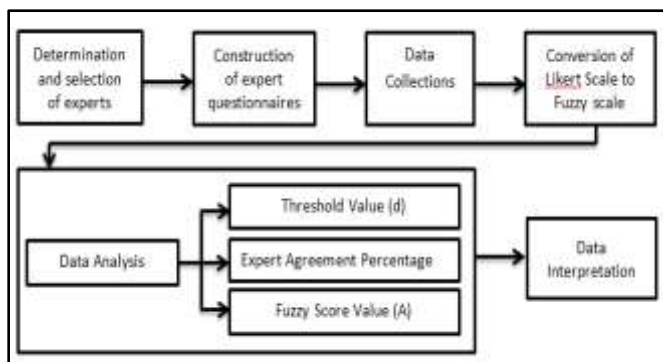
Determination and selection of experts

Construction of expert questionnaires

Data Collections

Conversion of Likert Scale to Fuzzy scale

Data Analysis

Threshold Value (d)

Expert Agreement Percentage

Fuzzy Score Value (A)

Data Interpretation